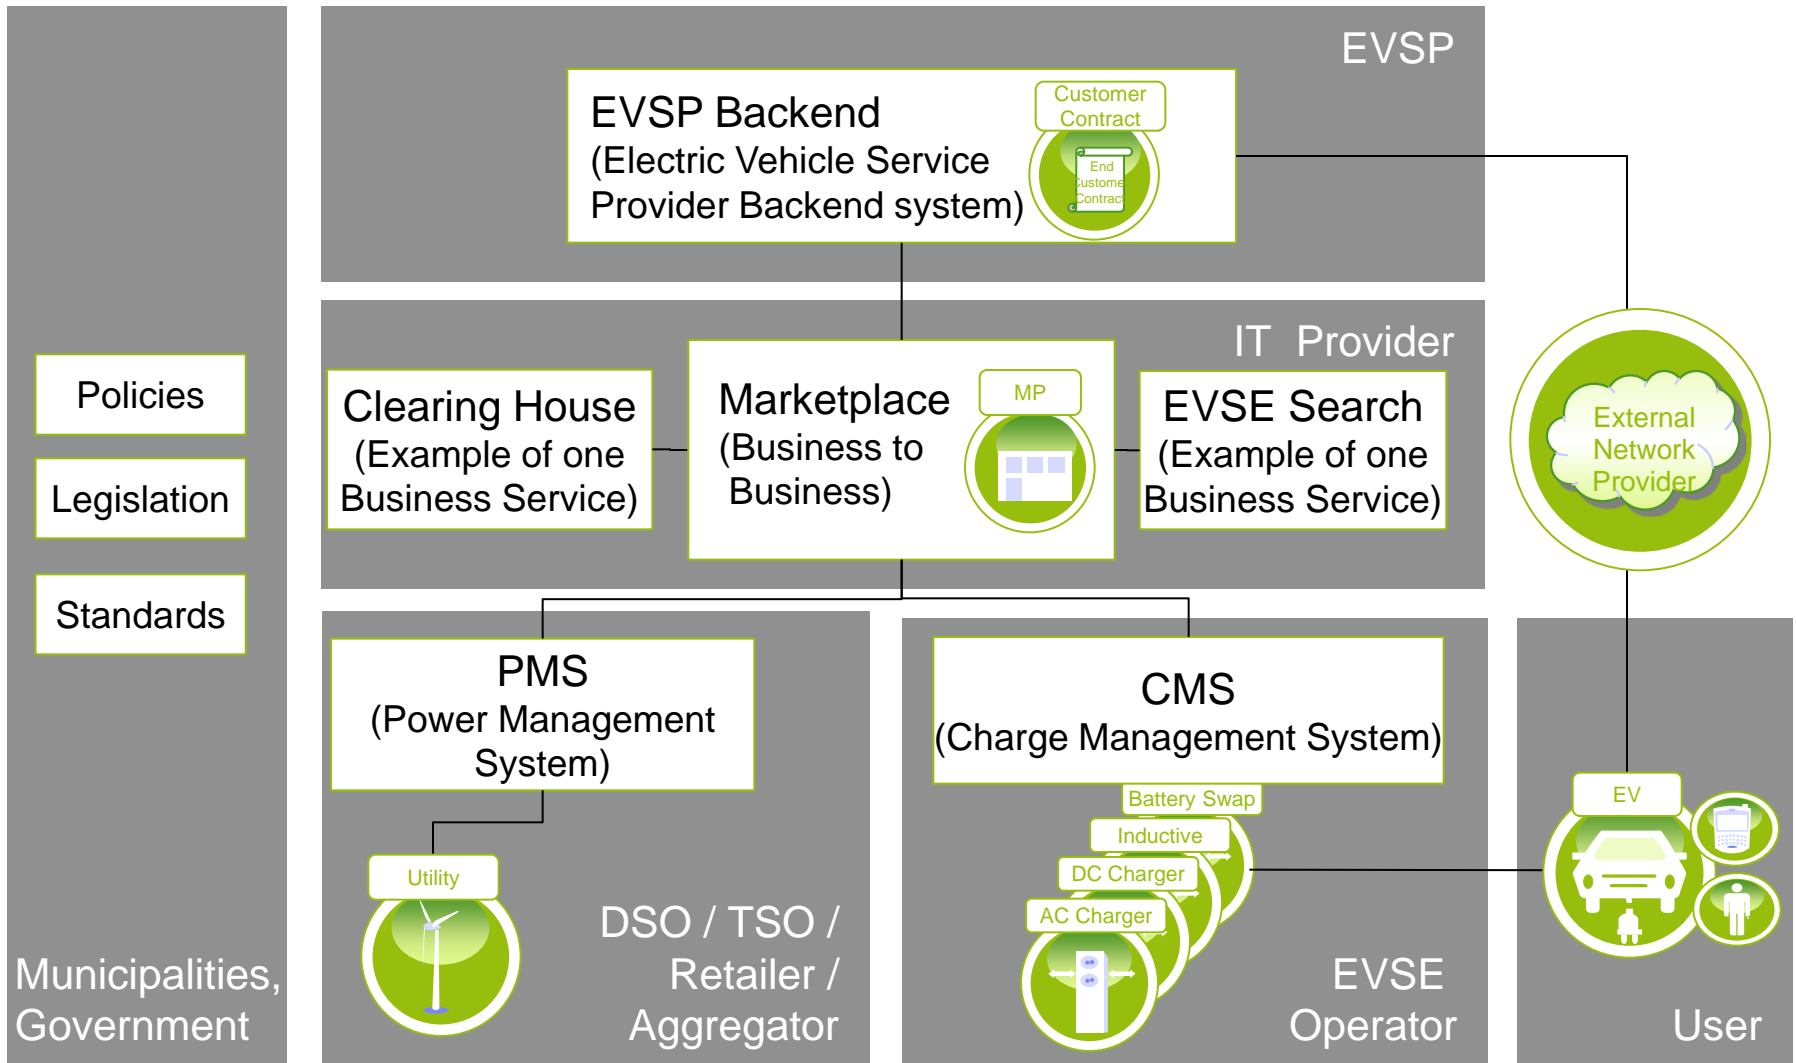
Policies

Legislation

Standards

Municipalities, Government

EVSP

EVSP Backend
(Electric Vehicle Service Provider Backend system)

Customer Contract

End Custome Contract

IT Provider

Clearing House
(Example of one Business Service)

Marketplace
(Business to Business)

MP

EVSE Search
(Example of one Business Service)

External Network Provider

PMS
(Power Management System)

Utility

DSO / TSO / Retailer / Aggregator

CMS
(Charge Management System)

Battery Swap

Inductive

DC Charger

AC Charger

EVSE Operator

EV

User